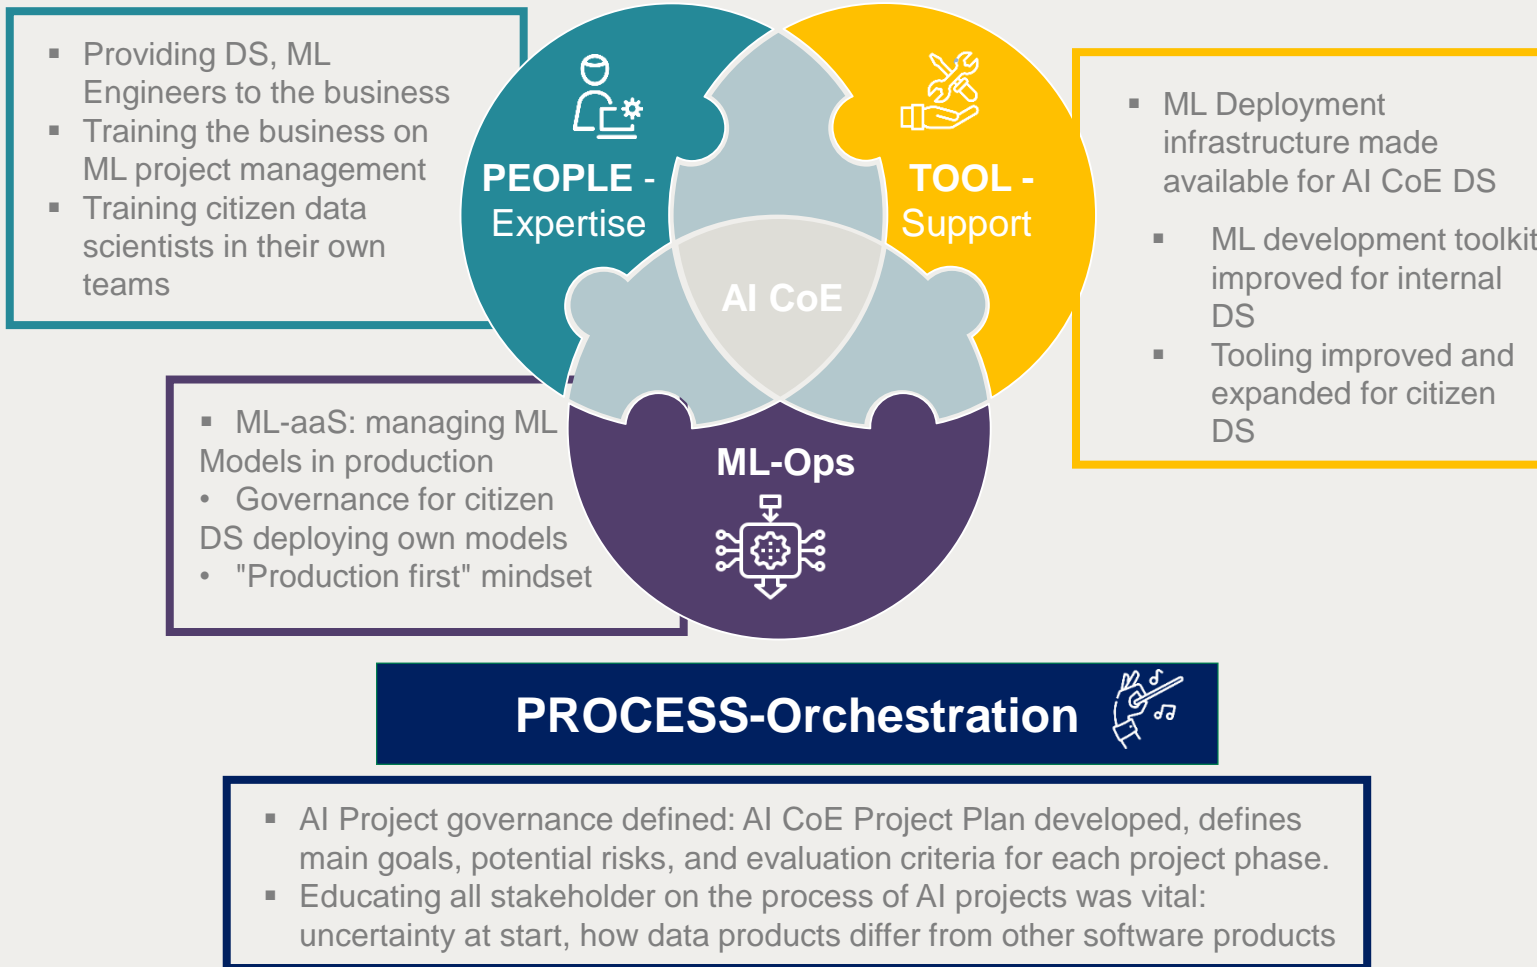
▪ Providing DS, ML Engineers to the business
▪ Training the business on ML project management
▪ Training citizen data scientists in their own teams

PEOPLE - Expertise

TOOL - Support

AI CoE

▪ ML Deployment infrastructure made available for AI CoE DS

▪ ML development toolkit improved for internal DS
▪ Tooling improved and expanded for citizen DS

▪ ML-aaS: managing ML Models in production
• Governance for citizen DS deploying own models
• "Production first" mindset

ML-Ops

PROCESS-Orchestration

▪ AI Project governance defined: AI CoE Project Plan developed, defines main goals, potential risks, and evaluation criteria for each project phase.
▪ Educating all stakeholder on the process of AI projects was vital: uncertainty at start, how data products differ from other software products